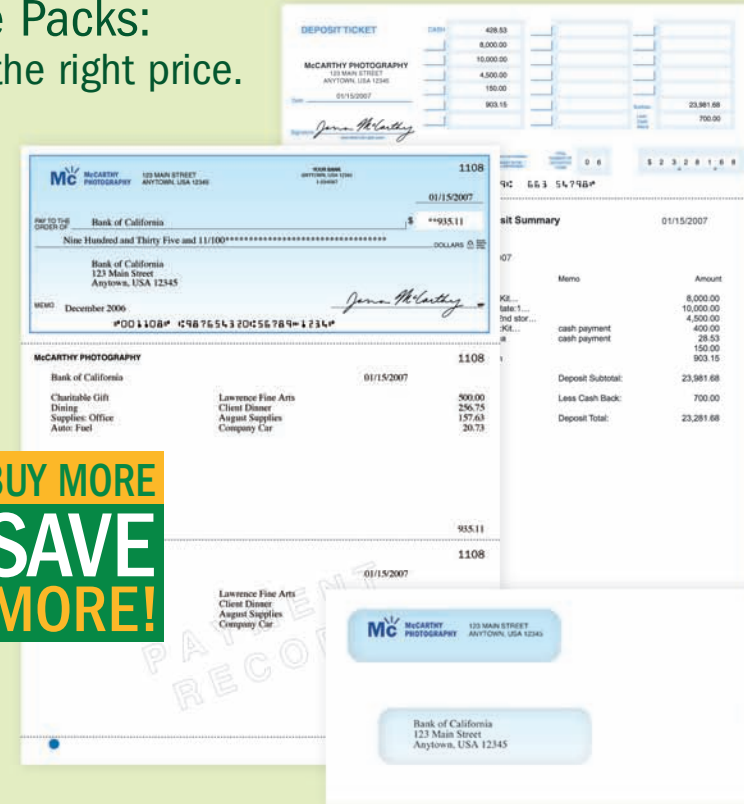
e Packs:
the right price.

DEPOSIT TICKET
CASH
428.53
8,000.00
10,000.00
4,500.00
150.00
903.15
McCARTHY PHOTOGRAPHY
123 MAIN STREET
ANYTOWN, USA 12345
01/15/2007
23,981.68
700.00

MC McCARTHY PHOTOGRAPHY 123 MAIN STREET ANYTOWN, USA 12345
1108
01/15/2007
PAY TO THE ORDER OF Bank of California $ **935.11
Nine Hundred and Thirty Five and 11/100*************************************** DOLLARS
Bank of California
123 Main Street
Anytown, USA 12345
MEMO December 2006
⑈001108⑈ ⑆987654320⑆56789⑈1234⑈

McCARTHY PHOTOGRAPHY 1108
Bank of California 01/15/2007
| | | |
|---|---|---|
| Charitable Gift | Lawrence Fine Arts | 500.00 |
| Dining | Client Dinner | 256.75 |
| Supplies: Office | August Supplies | 157.63 |
| Auto: Fuel | Company Car | 20.73 |

935.11
1108
01/15/2007
Lawrence Fine Arts
Client Dinner
August Supplies
Company Car
PAYMENT RECORD

BUY MORE
SAVE
MORE!

sit Summary 01/15/2007
| | Memo | Amount |
|---|---|---|
| Kit... | | 8,000.00 |
| tate:1... | | 10,000.00 |
| nd stor... | | 4,500.00 |
| Kit... | cash payment | 400.00 |
| | cash payment | 28.53 |
| | | 150.00 |
| | | 903.15 |
| | Deposit Subtotal: | 23,981.68 |
| | Less Cash Back: | 700.00 |
| | Deposit Total: | 23,281.68 |

MC McCARTHY PHOTOGRAPHY 123 MAIN STREET ANYTOWN, USA 12345
Bank of California
123 Main Street
Anytown, USA 12345